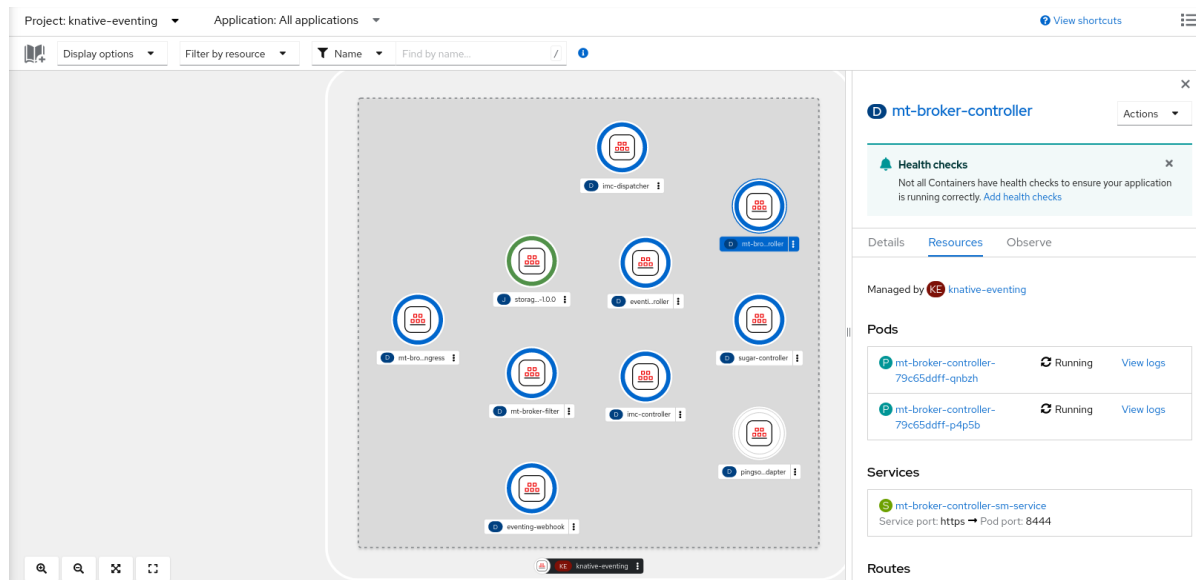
Project: knative-eventing
Application: All applications
View shortcuts

Display options
Filter by resource
Name
Find by name...
/

D imc-dispatcher
D mt-bro...roller
J storag...-1.0.0
D eventi...roller
D mt-bro...ngress
D sugar-controller
D mt-broker-filter
D imc-controller
D pingso...dapter
D eventing-webhook
KE knative-eventing

D mt-broker-controller
Actions

Health checks
Not all Containers have health checks to ensure your application is running correctly. Add health checks

Details
Resources
Observe

Managed by KE knative-eventing

Pods

| P mt-broker-controller-79c65ddff-qnbzh | Running | View logs |
|---|---|---|
| P mt-broker-controller-79c65ddff-p4p5b | Running | View logs |

Services

S mt-broker-controller-sm-service
Service port: https → Pod port: 8444

Routes